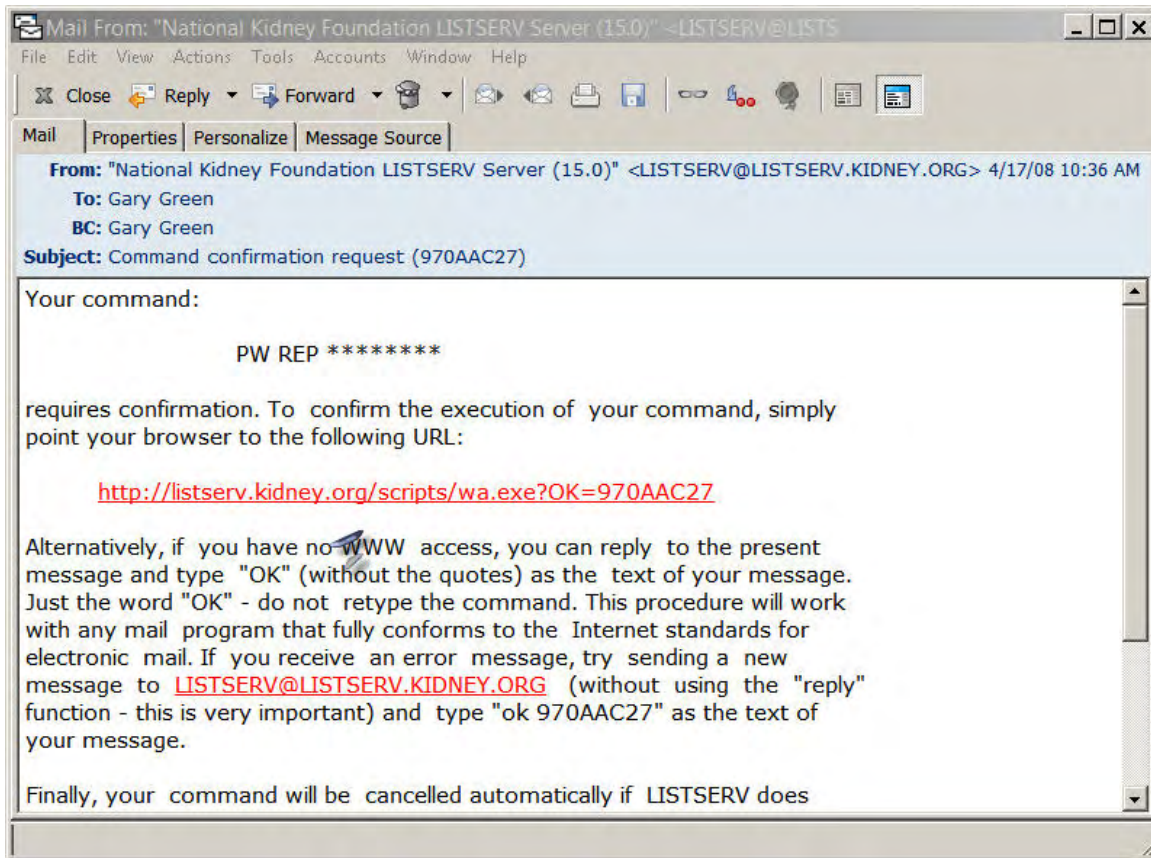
Mail From: "National Kidney Foundation LISTSERV Server (15.0)" <LISTSERV@LISTS

File Edit View Actions Tools Accounts Window Help

Close Reply Forward

Mail | Properties | Personalize | Message Source

From: "National Kidney Foundation LISTSERV Server (15.0)" <LISTSERV@LISTSERV.KIDNEY.ORG> 4/17/08 10:36 AM
To: Gary Green
BC: Gary Green
Subject: Command confirmation request (970AAC27)

Your command:

PW REP ********

requires confirmation. To confirm the execution of your command, simply point your browser to the following URL:

http://listserv.kidney.org/scripts/wa.exe?OK=970AAC27

Alternatively, if you have no WWW access, you can reply to the present message and type "OK" (without the quotes) as the text of your message. Just the word "OK" - do not retype the command. This procedure will work with any mail program that fully conforms to the Internet standards for electronic mail. If you receive an error message, try sending a new message to LISTSERV@LISTSERV.KIDNEY.ORG (without using the "reply" function - this is very important) and type "ok 970AAC27" as the text of your message.

Finally, your command will be cancelled automatically if LISTSERV does